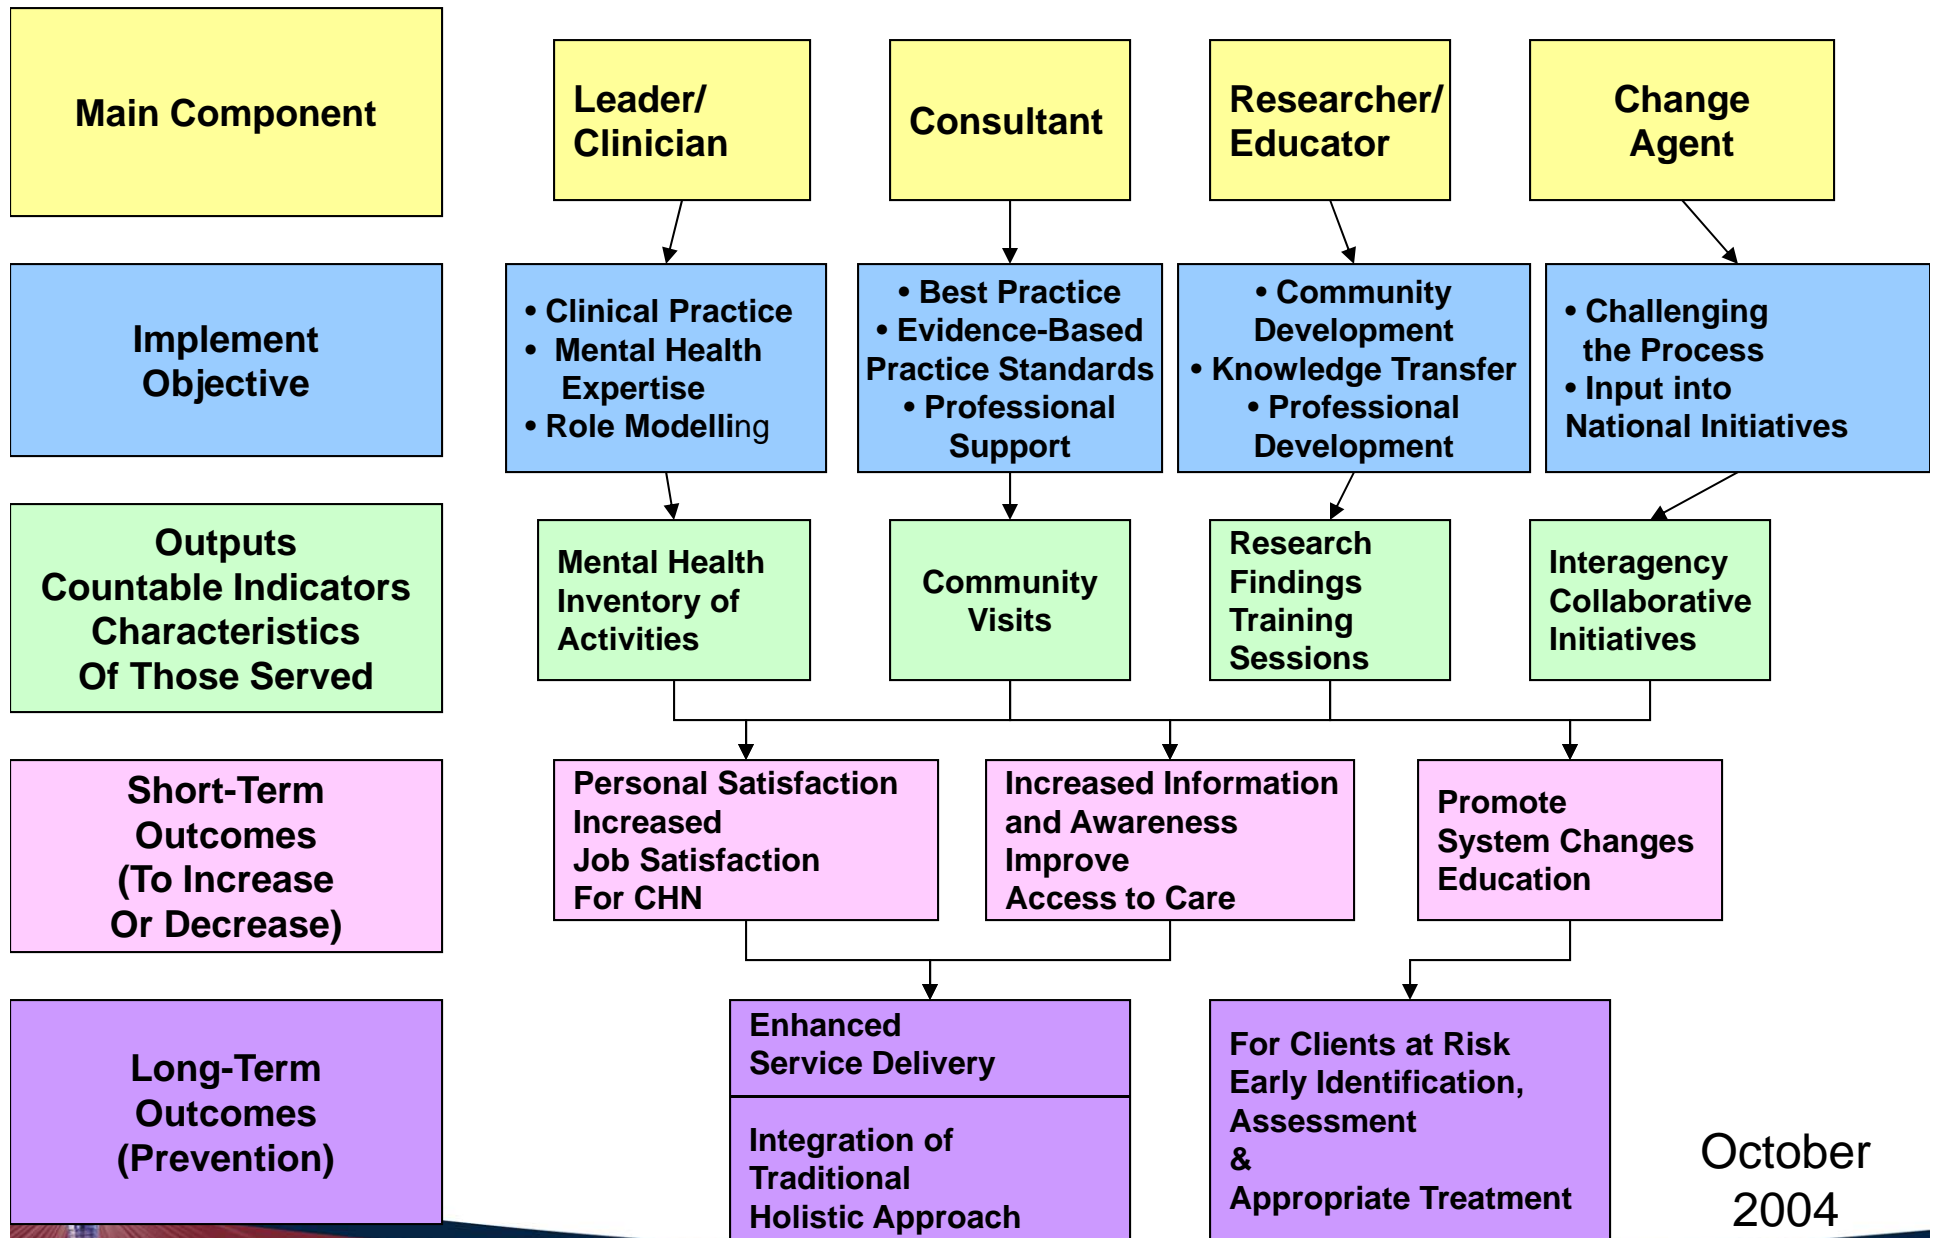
Main Component

Leader/ Clinician

Consultant

Researcher/ Educator

Change Agent

Implement Objective

• Clinical Practice
• Mental Health Expertise
• Role Modelling

• Best Practice
• Evidence-Based Practice Standards
• Professional Support

• Community Development
• Knowledge Transfer
• Professional Development

• Challenging the Process
• Input into National Initiatives

Outputs
Countable Indicators
Characteristics
Of Those Served

Mental Health Inventory of Activities

Community Visits

Research Findings Training Sessions

Interagency Collaborative Initiatives

Short-Term Outcomes (To Increase Or Decrease)

Personal Satisfaction
Increased
Job Satisfaction
For CHN

Increased Information and Awareness
Improve
Access to Care

Promote
System Changes
Education

Long-Term Outcomes (Prevention)

Enhanced Service Delivery

Integration of Traditional Holistic Approach

For Clients at Risk
Early Identification,
Assessment
&
Appropriate Treatment

October 2004